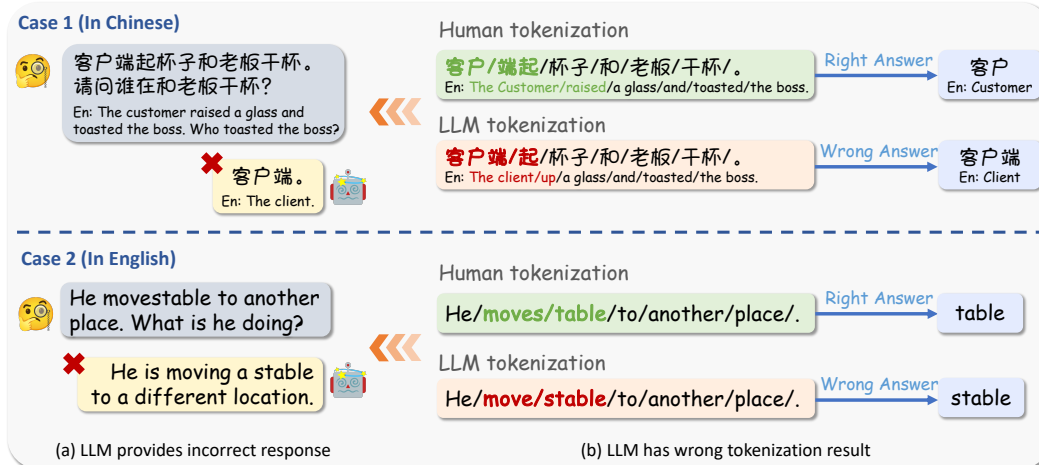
Case 1 (In Chinese)

客户端起杯子和老板干杯。请问谁在和老板干杯?
En: The customer raised a glass and toasted the boss. Who toasted the boss?

客户端。
En: The client.

Human tokenization

客户/端起/杯子/和/老板/干杯/。
En: The Customer/raised/a glass/and/toasted/the boss.

Right Answer

客户
En: Customer

LLM tokenization

客户端/起/杯子/和/老板/干杯/。
En: The client/up/a glass/and/toasted/the boss.

Wrong Answer

客户端
En: Client

Case 2 (In English)

He movestable to another place. What is he doing?

He is moving a stable to a different location.

Human tokenization

He/moves/table/to/another/place/.

Right Answer

table

LLM tokenization

He/move/stable/to/another/place/.

Wrong Answer

stable

(a) LLM provides incorrect response

(b) LLM has wrong tokenization result